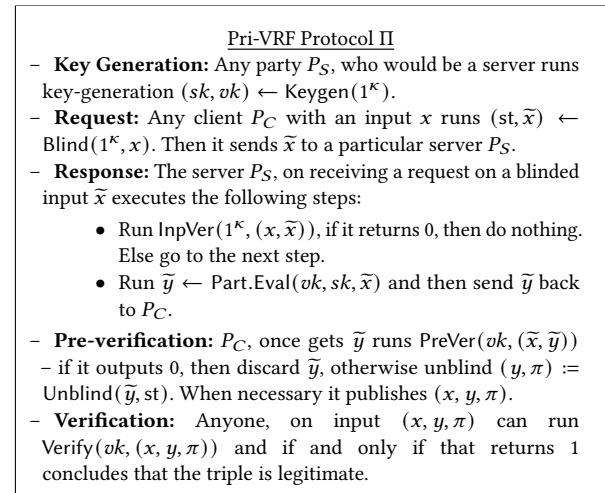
Pri-VRF Protocol $\Pi$

– **Key Generation:** Any party $P_S$, who would be a server runs key-generation $(sk, vk) \leftarrow \mathsf{Keygen}(1^\kappa)$.

– **Request:** Any client $P_C$ with an input $x$ runs $(\mathrm{st}, \widetilde{x}) \leftarrow \mathsf{Blind}(1^\kappa, x)$. Then it sends $\widetilde{x}$ to a particular server $P_S$.

– **Response:** The server $P_S$, on receiving a request on a blinded input $\widetilde{x}$ executes the following steps:

• Run $\mathsf{InpVer}(1^\kappa, (x, \widetilde{x}))$, if it returns 0, then do nothing. Else go to the next step.

• Run $\widetilde{y} \leftarrow \mathsf{Part.Eval}(vk, sk, \widetilde{x})$ and then send $\widetilde{y}$ back to $P_C$.

– **Pre-verification:** $P_C$, once gets $\widetilde{y}$ runs $\mathsf{PreVer}(vk, (\widetilde{x}, \widetilde{y}))$ – if it outputs 0, then discard $\widetilde{y}$, otherwise unblind $(y, \pi) := \mathsf{Unblind}(\widetilde{y}, \mathrm{st})$. When necessary it publishes $(x, y, \pi)$.

– **Verification:** Anyone, on input $(x, y, \pi)$ can run $\mathsf{Verify}(vk, (x, y, \pi))$ and if and only if that returns 1 concludes that the triple is legitimate.